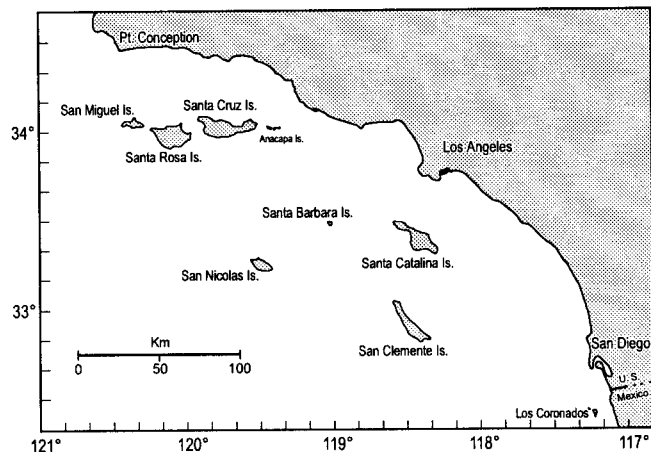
Pt. Conception

San Miguel Is.

Santa Cruz Is.

34°

Anacapa Is.

Santa Rosa Is.

Los Angeles

Santa Barbara Is.

San Nicolas Is.

Santa Catalina Is.

33°

Km

0

50

100

San Clemente Is.

San Diego

U.S.

Mexico

Los Coronados

121°

120°

119°

118°

117°